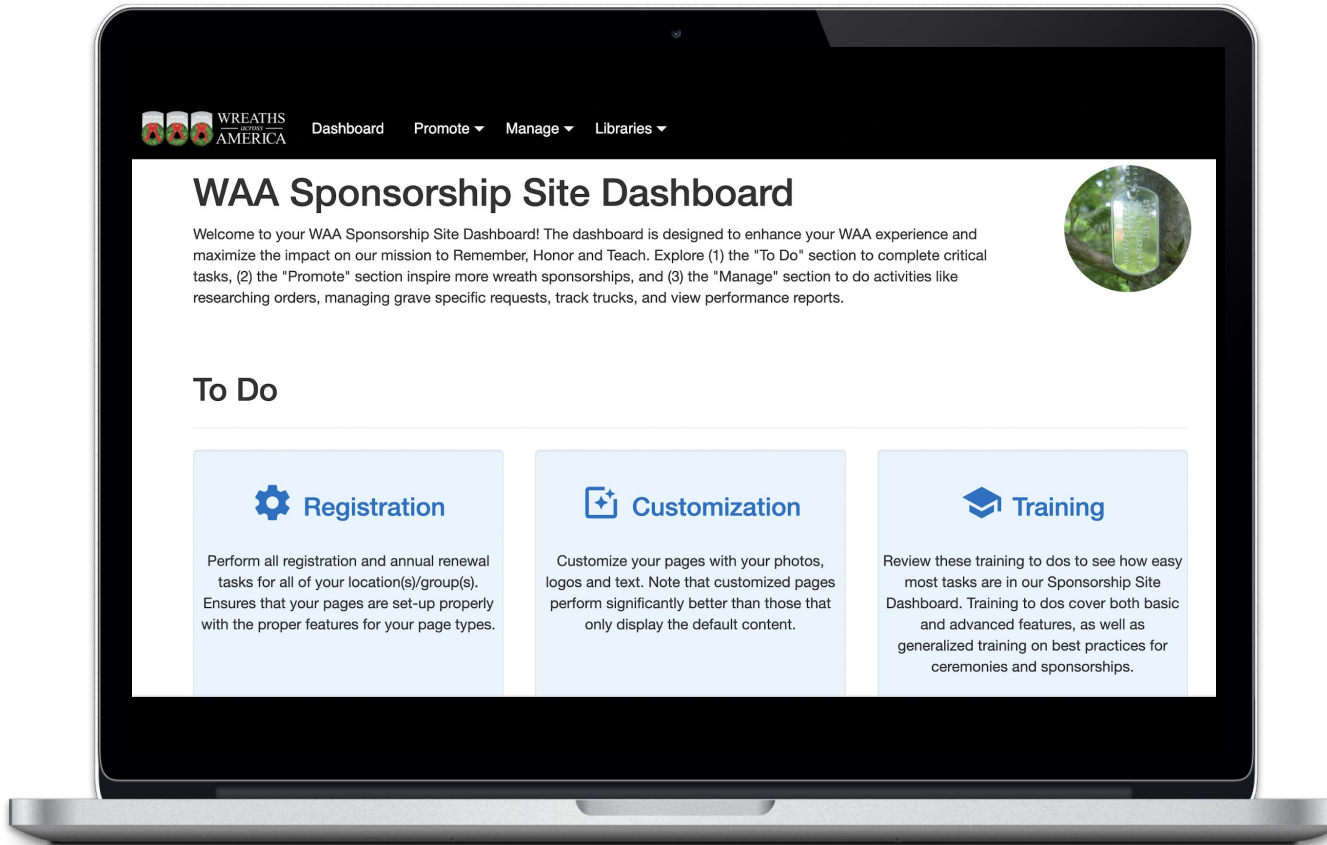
WREATHS across AMERICA

Dashboard Promote Manage Libraries

WAA Sponsorship Site Dashboard

Welcome to your WAA Sponsorship Site Dashboard! The dashboard is designed to enhance your WAA experience and maximize the impact on our mission to Remember, Honor and Teach. Explore (1) the "To Do" section to complete critical tasks, (2) the "Promote" section inspire more wreath sponsorships, and (3) the "Manage" section to do activities like researching orders, managing grave specific requests, track trucks, and view performance reports.

To Do

Registration

Perform all registration and annual renewal tasks for all of your location(s)/group(s). Ensures that your pages are set-up properly with the proper features for your page types.

Customization

Customize your pages with your photos, logos and text. Note that customized pages perform significantly better than those that only display the default content.

Training

Review these training to dos to see how easy most tasks are in our Sponsorship Site Dashboard. Training to dos cover both basic and advanced features, as well as generalized training on best practices for ceremonies and sponsorships.